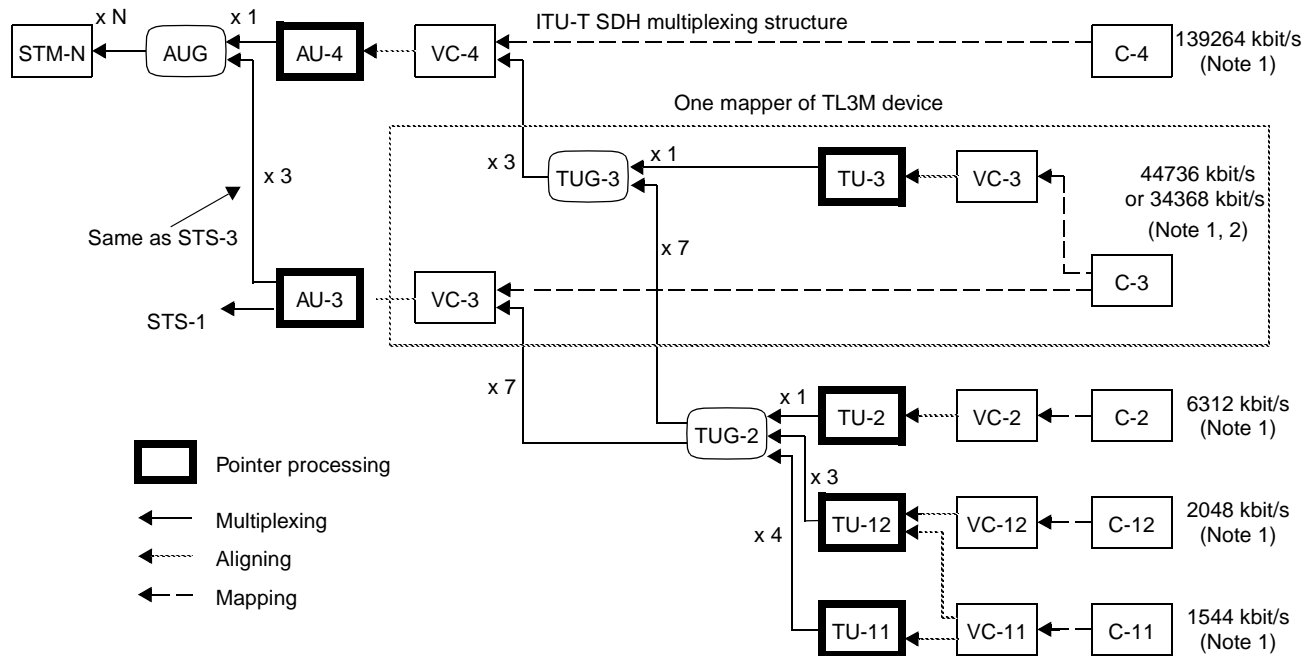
x N
x 1
STM-N
AUG
AU-4
VC-4
ITU-T SDH multiplexing structure
C-4
139264 kbit/s (Note 1)

One mapper of TL3M device

x 3
TUG-3
x 1
TU-3
VC-3
44736 kbit/s or 34368 kbit/s (Note 1, 2)
x 3
Same as STS-3
x 7
STS-1
AU-3
VC-3
C-3

x 7
x 1
TUG-2
TU-2
VC-2
C-2
6312 kbit/s (Note 1)

Pointer processing
x 3
TU-12
VC-12
C-12
2048 kbit/s (Note 1)
Multiplexing
Aligning
x 4
Mapping
TU-11
VC-11
C-11
1544 kbit/s (Note 1)